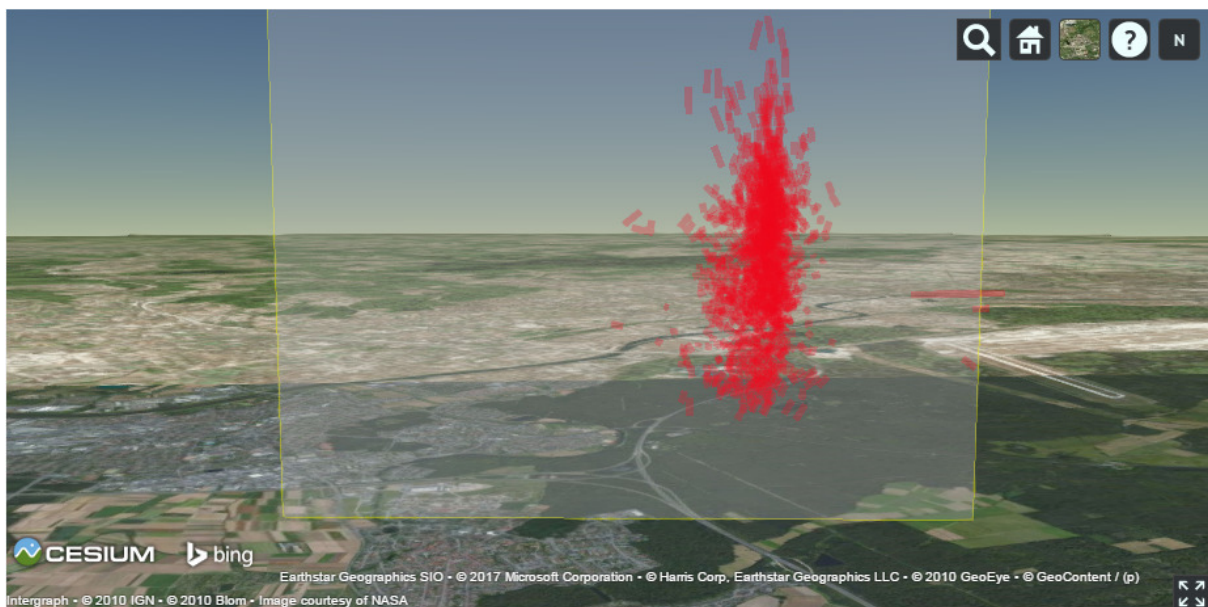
N

CESIUM bing

Earthstar Geographics SIO • © 2017 Microsoft Corporation • © Harris Corp, Earthstar Geographics LLC • © 2010 GeoEye • © GeoContent / (p) Intergraph • © 2010 IGN • © 2010 Blom • Image courtesy of NASA